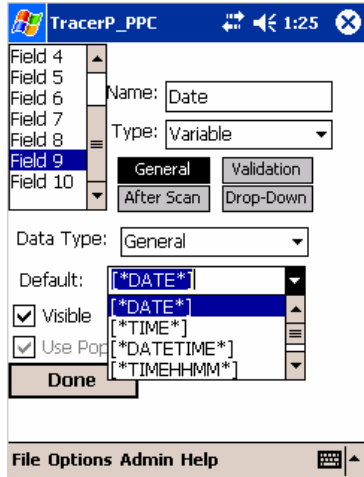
TracerP_PPC 1:25

Field 4
Field 5
Field 6
Field 7
Field 8
Field 9
Field 10

Name: Date

Type: Variable

General
Validation
After Scan
Drop-Down

Data Type: General

Default: [*DATE*]

[*DATE*]
[*TIME*]
[*DATETIME*]
[*TIMEHHMM*]

Visible

Use Pop

Done

File Options Admin Help